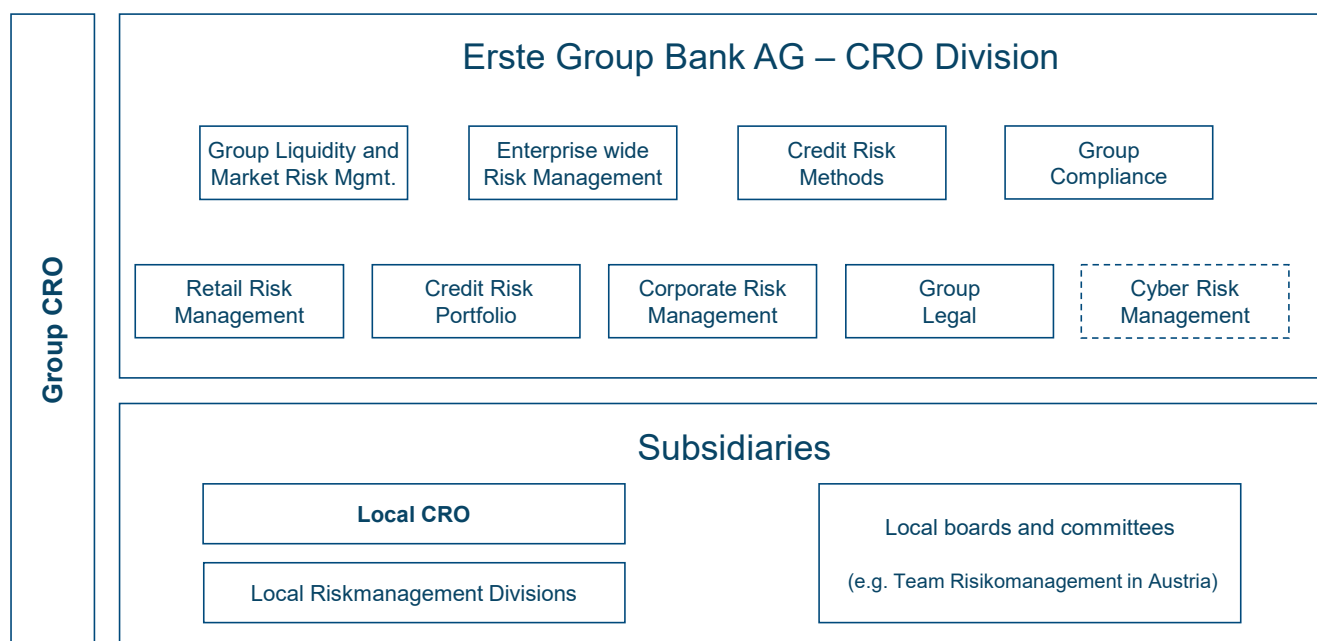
Group CRO

Erste Group Bank AG – CRO Division

Group Liquidity and Market Risk Mgmt.

Enterprise wide Risk Management

Credit Risk Methods

Group Compliance

Retail Risk Management

Credit Risk Portfolio

Corporate Risk Management

Group Legal

Cyber Risk Management

Subsidiaries

Local CRO

Local Riskmanagement Divisions

Local boards and committees

(e.g. Team Risikomanagement in Austria)